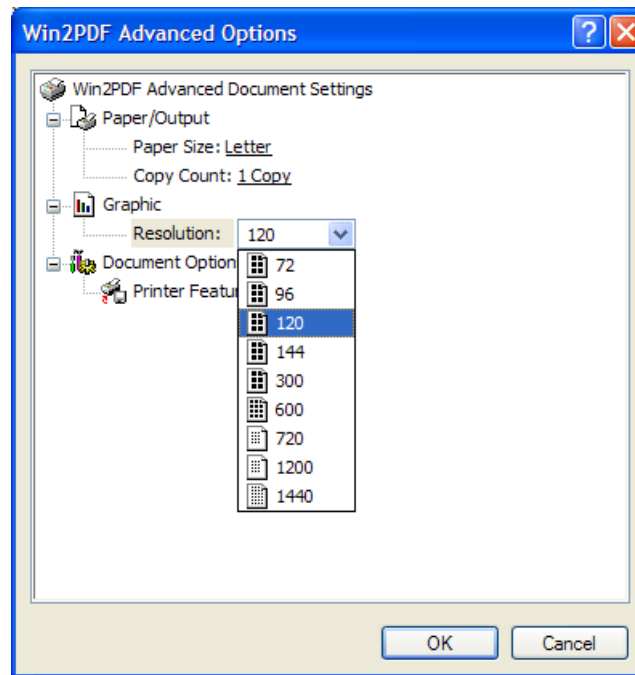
Win2PDF Advanced Options

Win2PDF Advanced Document Settings
Paper/Output
Paper Size: Letter
Copy Count: 1 Copy
Graphic
Resolution: 120
Document Option
Printer Featu

72
96
120
144
300
600
720
1200
1440

OK
Cancel